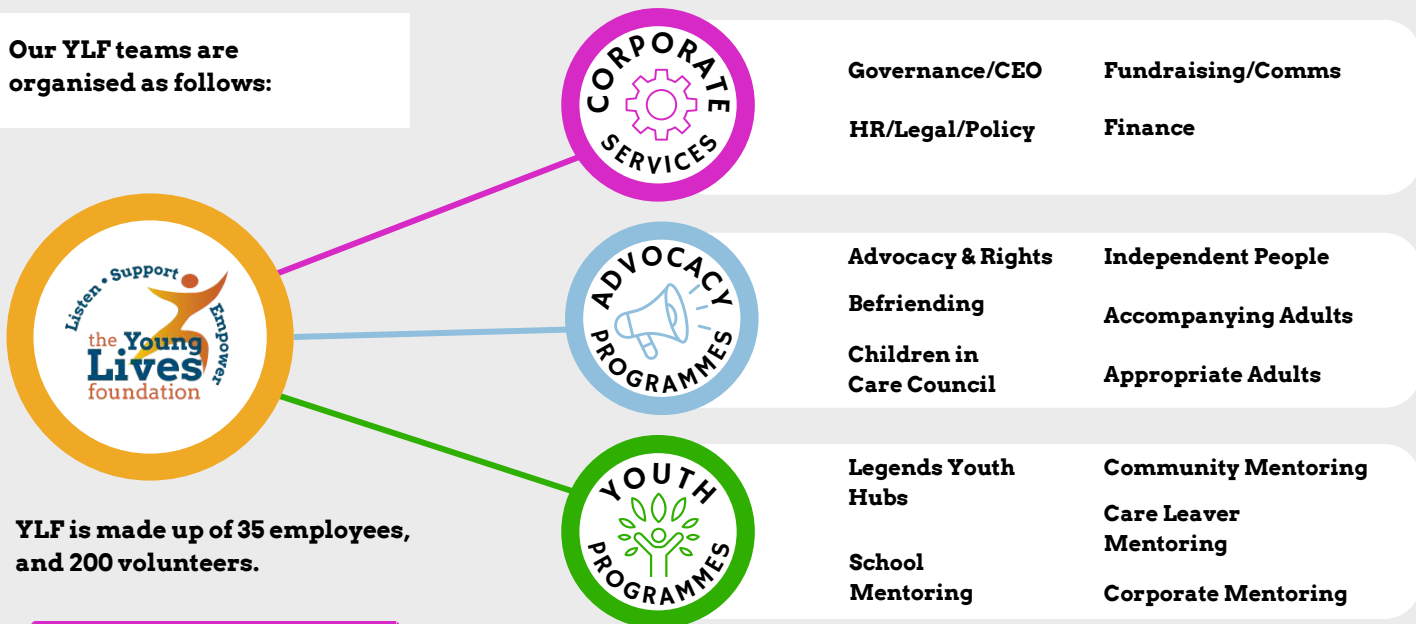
Our YLF teams are organised as follows:

Listen • Support • Empower
the Young Lives foundation

YLF is made up of 35 employees, and 200 volunteers.

CORPORATE SERVICES

Governance/CEO

HR/Legal/Policy

Fundraising/Comms

Finance

ADVOCACY PROGRAMMES

Advocacy & Rights

Befriending

Children in Care Council

Independent People

Accompanying Adults

Appropriate Adults

YOUTH PROGRAMMES

Legends Youth Hubs

School Mentoring

Community Mentoring

Care Leaver Mentoring

Corporate Mentoring